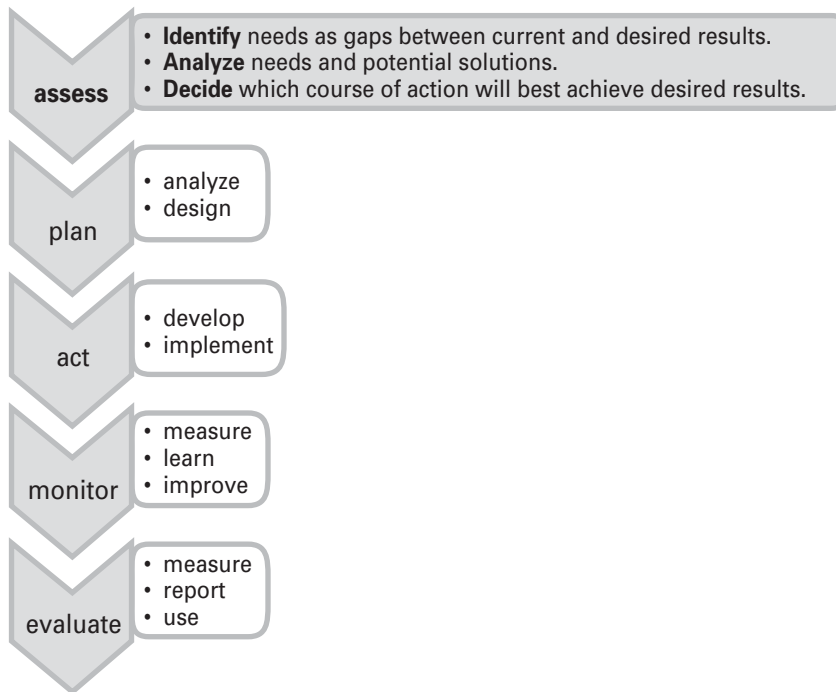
assess

• Identify needs as gaps between current and desired results.
• Analyze needs and potential solutions.
• Decide which course of action will best achieve desired results.

plan

• analyze
• design

act

• develop
• implement

monitor

• measure
• learn
• improve

evaluate

• measure
• report
• use